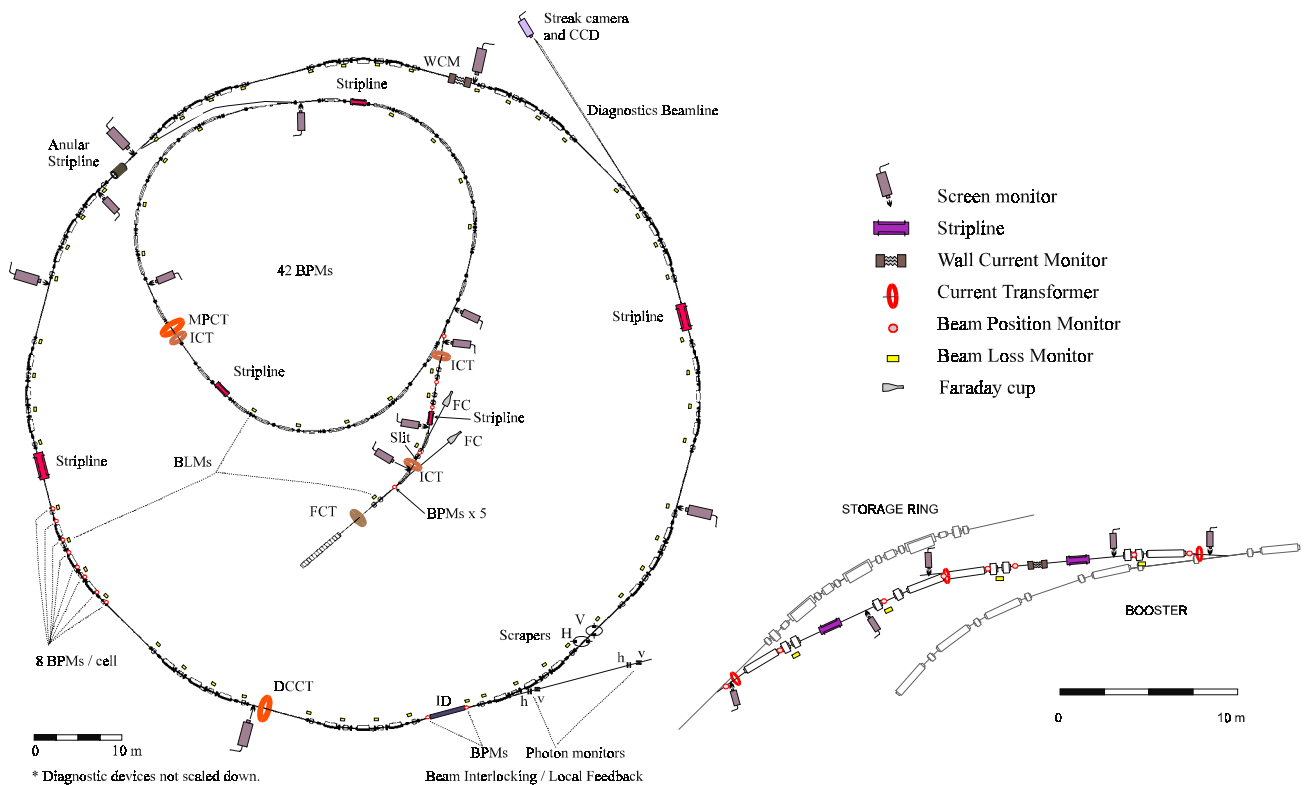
Streak camera and CCD

WCM

Stripline

Diagnostics Beamline

Anular Stripline

42 BPMs

MPCT

ICT

Stripline

ICT

FC

Stripline

Slit

FC

ICT

Stripline

BLMs

FCT

BPMs x 5

Stripline

8 BPMs / cell

Scrapers

H

V

h

v

h

v

DCCT

ID

BPMs

Photon monitors

Beam Interlocking / Local Feedback

0

10 m

* Diagnostic devices not scaled down.

Screen monitor

Stripline

Wall Current Monitor

Current Transformer

Beam Position Monitor

Beam Loss Monitor

Faraday cup

STORAGE RING

BOOSTER

0

10 m